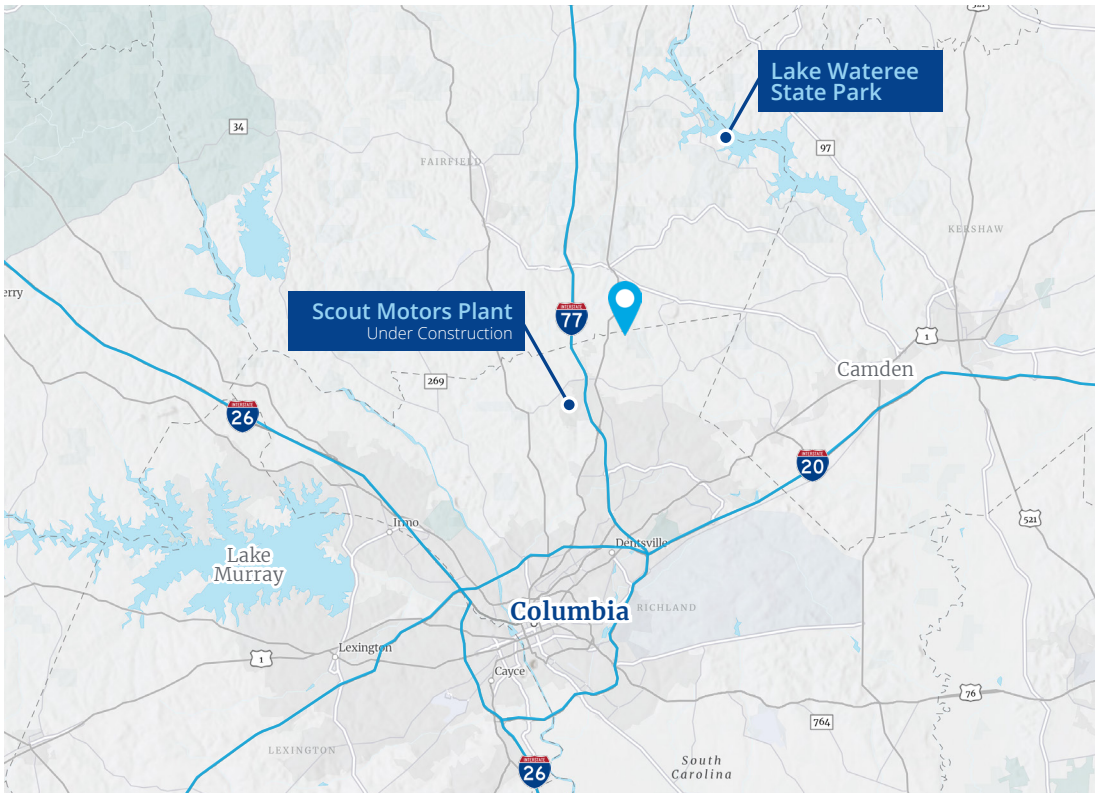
Lake Wateree State Park

Scout Motors Plant
Under Construction

521
34
97
FAIRFIELD
KERSHAW
erry
77
1
269
Camden
26
20
Irmo
521
Dentsville
Lake Murray
Columbia
RICHLAND
1
Lexington
Cayce
76
764
LEXINGTON
26
South Carolina